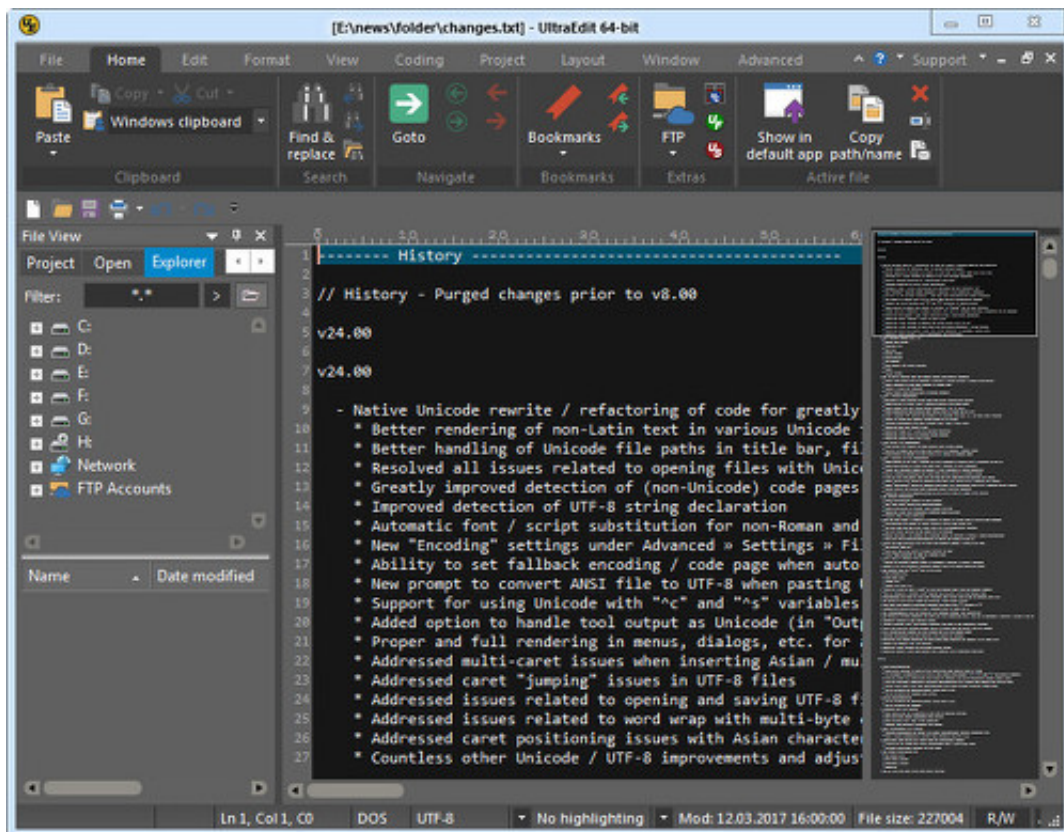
[E:\news\folder\changes.txt] - UltraEdit 64-bit

File Home Edit Format View Coding Project Layout Window Advanced Support

Paste Copy Cut Windows clipboard Clipboard
Find & replace Search
Goto Navigate
Bookmarks Bookmarks
FTP Extras
Show in default app Copy path/name Active file

File View
Project Open Explorer
Filter: *.*
C:
D:
E:
F:
G:
H:
Network
FTP Accounts

Name Date modified

1 -------- History ----------------------------------------------
2
3 // History - Purged changes prior to v8.00
4
5 v24.00
6
7 v24.00
8
9 - Native Unicode rewrite / refactoring of code for greatly
10 * Better rendering of non-Latin text in various Unicode
11 * Better handling of Unicode file paths in title bar, fi
12 * Resolved all issues related to opening files with Unic
13 * Greatly improved detection of (non-Unicode) code pages
14 * Improved detection of UTF-8 string declaration
15 * Automatic font / script substitution for non-Roman and
16 * New "Encoding" settings under Advanced » Settings » Fi
17 * Ability to set fallback encoding / code page when auto
18 * New prompt to convert ANSI file to UTF-8 when pasting
19 * Support for using Unicode with "^c" and "^s" variables
20 * Added option to handle tool output as Unicode (in "Out
21 * Proper and full rendering in menus, dialogs, etc. for
22 * Addressed multi-caret issues when inserting Asian / mu
23 * Addressed caret "jumping" issues in UTF-8 files
24 * Addressed issues related to opening and saving UTF-8 f
25 * Addressed issues related to word wrap with multi-byte
26 * Addressed caret positioning issues with Asian characte
27 * Countless other Unicode / UTF-8 improvements and adjus

Ln 1, Col 1, C0 DOS UTF-8 No highlighting Mod: 12.03.2017 16:00:00 File size: 227004 R/W